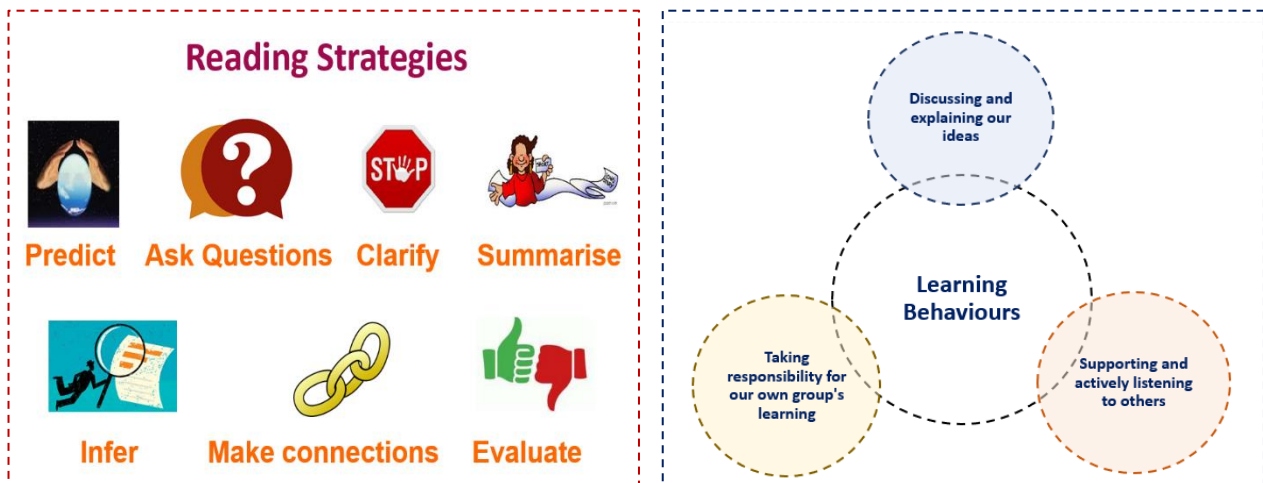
Reading Strategies

STOP

Predict

Ask Questions

Clarify

Summarise

Infer

Make connections

Evaluate

Discussing and explaining our ideas

Learning Behaviours

Taking responsibility for our own group's learning

Supporting and actively listening to others